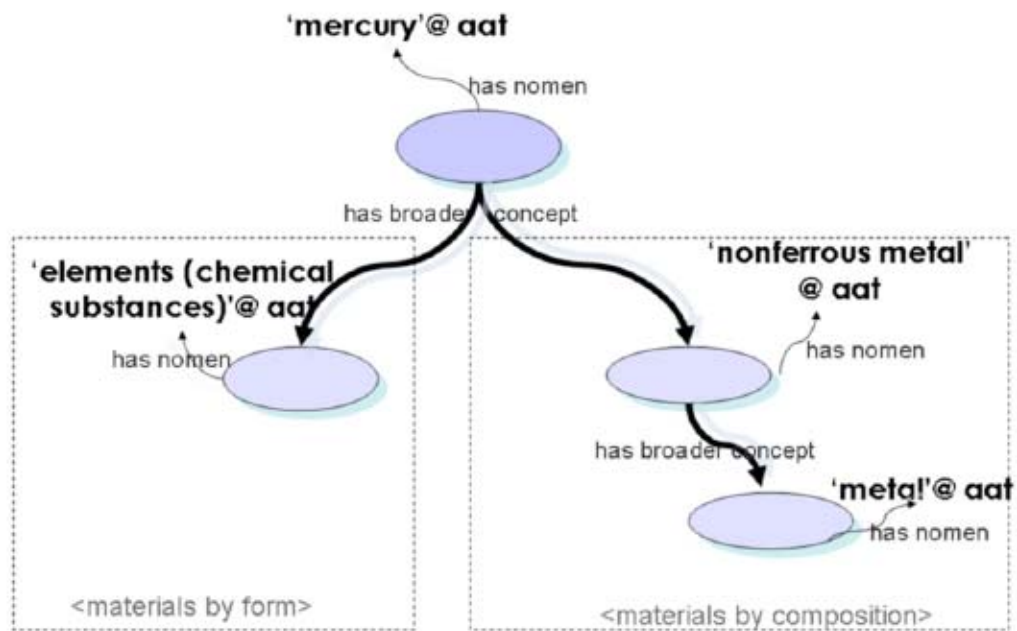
'mercury'@ aat

has nomen

has broader concept

'elements (chemical substances)'@ aat

has nomen

'nonferrous metal' @ aat

has nomen

has broader concept

'metal'@ aat

has nomen

<materials by form>

<materials by composition>